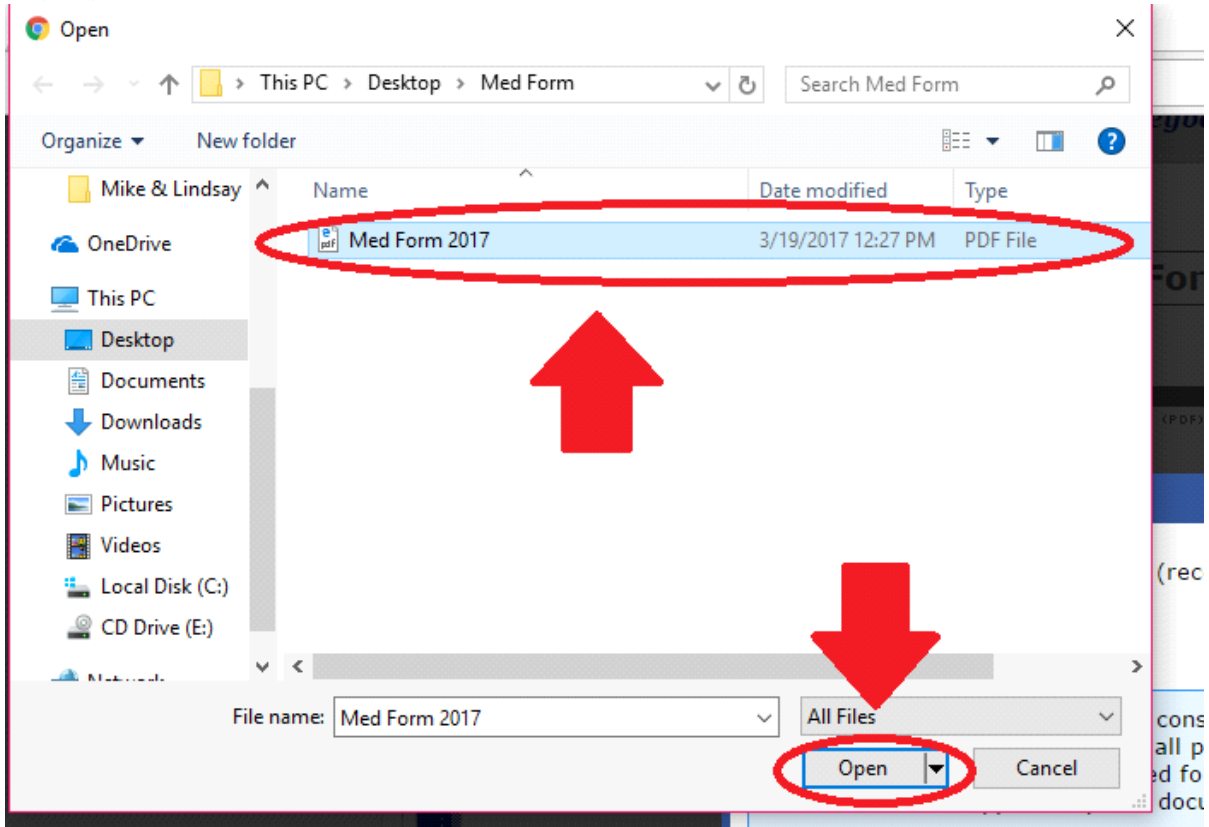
Open

This PC › Desktop › Med Form

Search Med Form

Organize ▾ New folder

Mike & Lindsay

OneDrive

This PC

Desktop

Documents

Downloads

Music

Pictures

Videos

Local Disk (C:)

CD Drive (E:)

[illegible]

| Name | Date modified | Type |
|---|---|---|
| Med Form 2017 | 3/19/2017 12:27 PM | PDF File |

File name: Med Form 2017

All Files

Open

Cancel

eyo

For

(PDF)

(rec

cons

all p

ed fo

docu